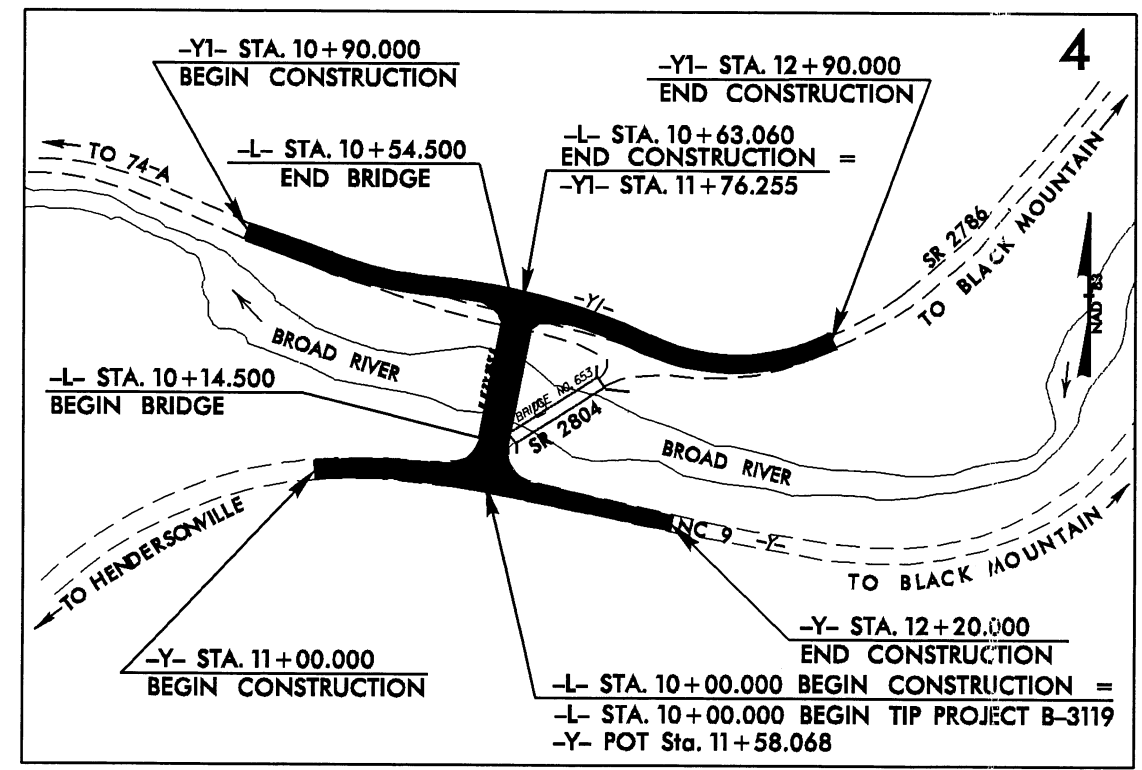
4

–Y1– STA. 10+90.000
BEGIN CONSTRUCTION

–Y1– STA. 12+90.000
END CONSTRUCTION

TO 74-A

–L– STA. 10+54.500
END BRIDGE

–L– STA. 10+63.060
END CONSTRUCTION =
–Y1– STA. 11+76.255

SR 2786
TO BLACK MOUNTAIN

NAD 83

–Y1–

BROAD RIVER

–L– STA. 10+14.500
BEGIN BRIDGE

BRIDGE NO. 653
SR 2804

BROAD RIVER

NC 9 –Y–

TO HENDERSONVILLE

TO BLACK MOUNTAIN

–Y– STA. 12+20.000
END CONSTRUCTION

–Y– STA. 11+00.000
BEGIN CONSTRUCTION

–L– STA. 10+00.000 BEGIN CONSTRUCTION =
–L– STA. 10+00.000 BEGIN TIP PROJECT B-3119
–Y– POT Sta. 11+58.068